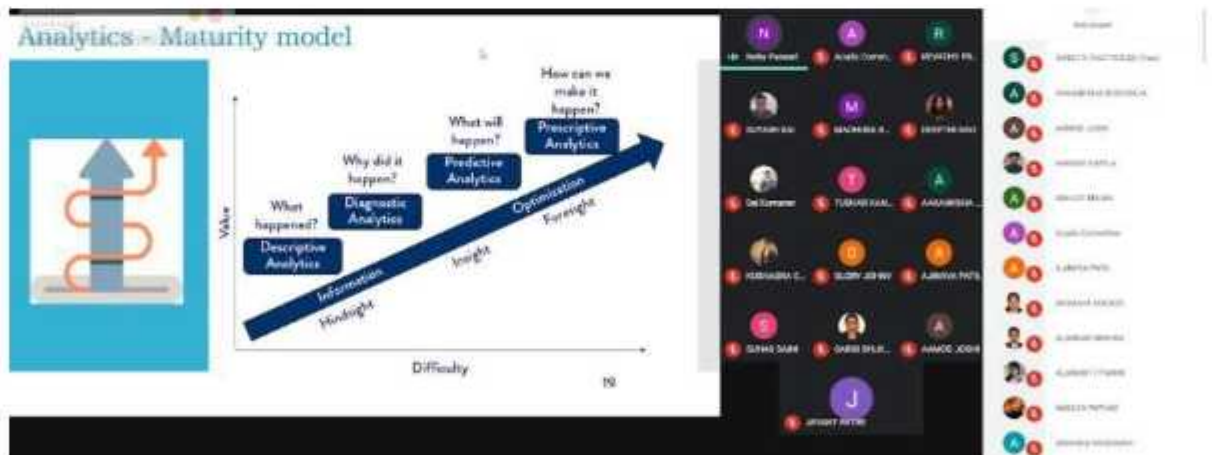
Analytics - Maturity model

How can we make it happen?
Prescriptive Analytics

What will happen?
Predictive Analytics

Why did it happen?
Diagnostic Analytics

What happened?
Descriptive Analytics

Value

Information
Hindsight
Insight
Optimisation
Foresight

Difficulty

19

N
A
R
M
T
A
D
A
S
A
J

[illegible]